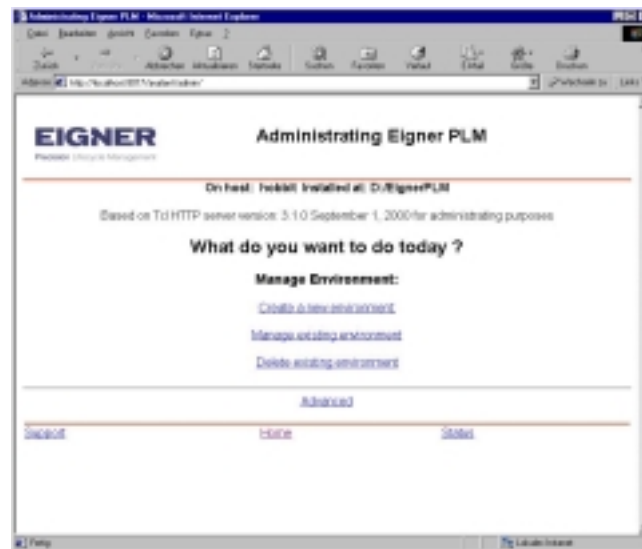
Administrating Eigner PLM - Microsoft Internet Explorer

Datei Bearbeiten Ansicht Favoriten Extras ?

Zurück Vorwärts Abbrechen Aktualisieren Startseite Suchen Favoriten Verlauf E-Mail Größe Drucken

Adresse http://localhost:8017/admin/

Wechseln zu Links

EIGNER
Precision Lifecycle Management

Administrating Eigner PLM

On host: hobbit installed at: D:/EignerPLM

Based on Tcl HTTP server version: 3.1.0 September 1, 2000 for administrating purposes

What do you want to do today ?

Manage Environment:

Create a new environment

Manage existing environment

Delete existing environment

Advanced

Support

Home

Status

Fertig

Lokales Intranet